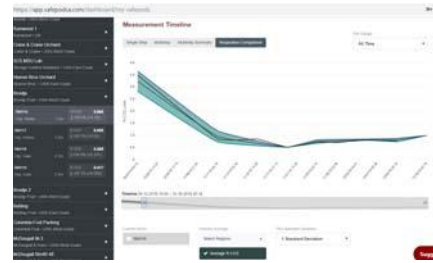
https://app.safepoint.com/dashboard/my-safepoint

Measurement Timeline

Single Plot

Statistics

Variability Bands

Regression Comparison

All Time

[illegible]

Sweet Orchard

Cone & Crane Orchard

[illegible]

Yuma Orchard

Orchard

Orchard

Orchard

Orchard 2

Cemetery Fruit Packing

McDougall St. 2

McDougall Dev GSI

Suggest